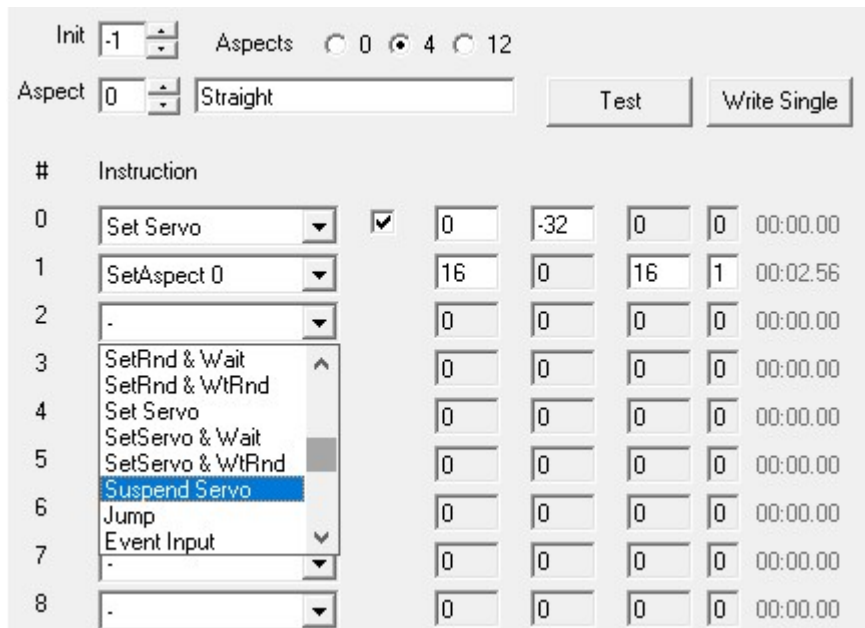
Init -1 Aspects 0 4 12

Aspect 0 Straight Test Write Single

# Instruction

0 Set Servo 0 -32 0 0 00:00.00

1 SetAspect 0 16 0 16 1 00:02.56

2 - 0 0 0 0 00:00.00

3 SetRnd & Wait 0 0 0 0 00:00.00

4 SetRnd & WtRnd 0 0 0 0 00:00.00

5 Set Servo 0 0 0 0 00:00.00

6 SetServo & Wait 0 0 0 0 00:00.00

7 SetServo & WtRnd - 0 0 0 0 00:00.00

8 Suspend Servo - 0 0 0 0 00:00.00

Jump

Event Input